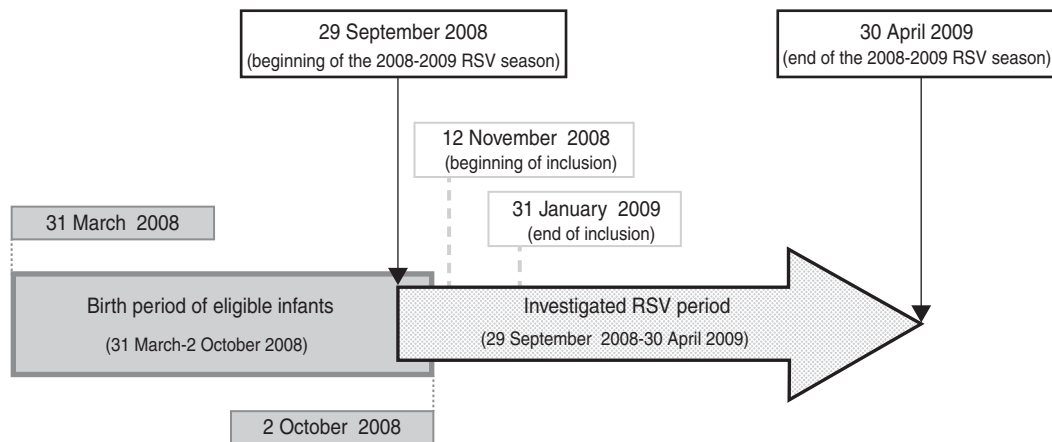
29 September 2008
(beginning of the 2008-2009 RSV season)

30 April 2009
(end of the 2008-2009 RSV season)

12 November 2008
(beginning of inclusion)

31 January 2009
(end of inclusion)

31 March 2008

Birth period of eligible infants
(31 March-2 October 2008)

Investigated RSV period
(29 September 2008-30 April 2009)

2 October 2008